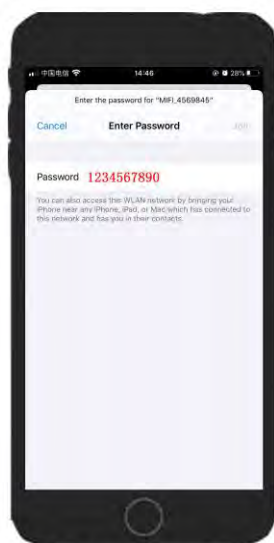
中国电信 14:46 28%

Enter the password for "MIFI_4569846"

Cancel Enter Password Join

Password 1234567890

You can also access the WLAN network by bringing your iPhone near any iPhone, iPad, or Mac which has connected to this network and has you in their contacts.